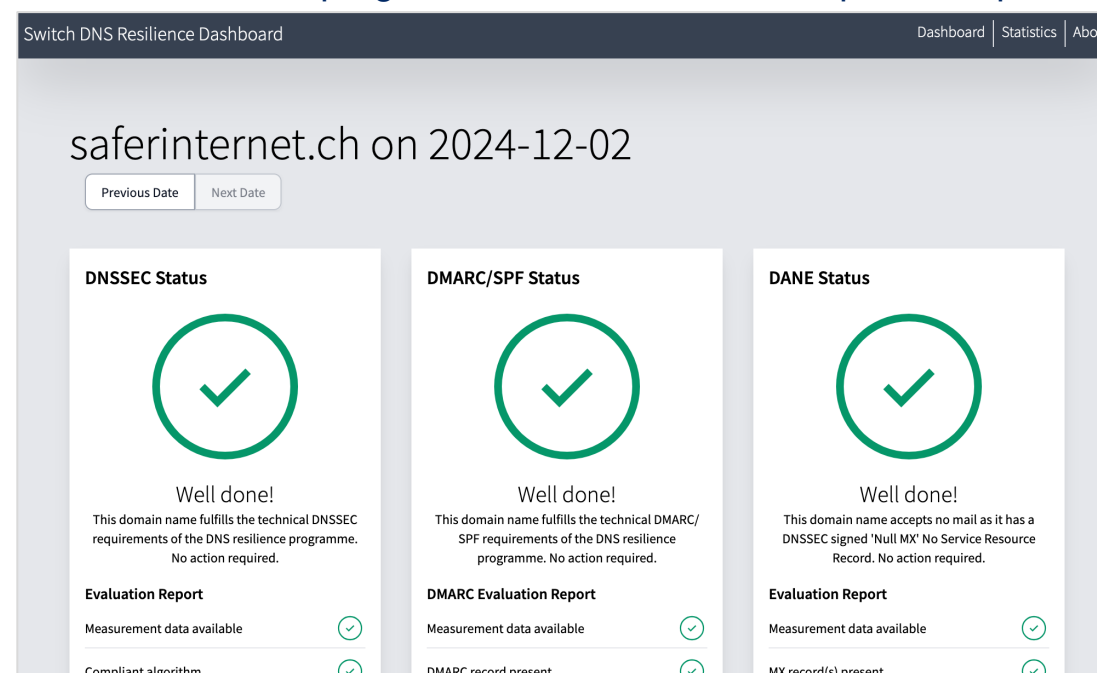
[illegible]

Switch DNS Resilience Dashboard

Dashboard | Statistics | Abo

saferinternet.ch on 2024-12-02

Previous Date | Next Date

DNSSEC Status

Well done!
This domain name fulfills the technical DNSSEC requirements of the DNS resilience programme. No action required.

Evaluation Report

Measurement data available

Compliant algorithm

DMARC/SPF Status

Well done!
This domain name fulfills the technical DMARC/SPF requirements of the DNS resilience programme. No action required.

DMARC Evaluation Report

Measurement data available

DMARC record present

DANE Status

Well done!
This domain name accepts no mail as it has a DNSSEC signed 'Null MX' No Service Resource Record. No action required.

Evaluation Report

Measurement data available

MX record(s) present